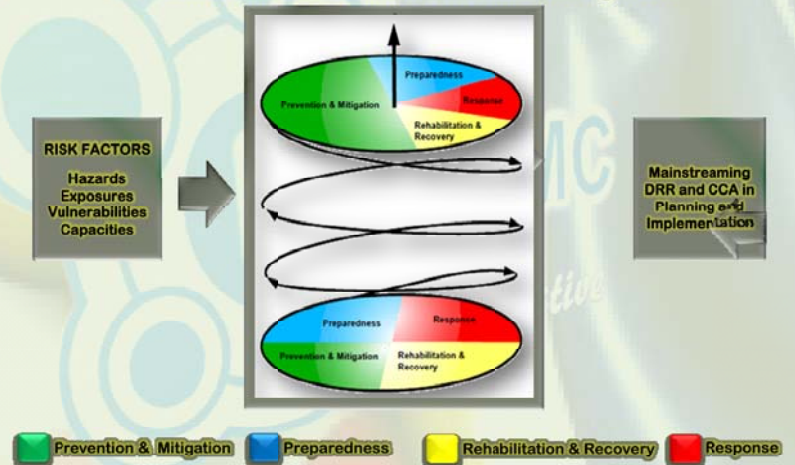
RISK FACTORS

Hazards
Exposures
Vulnerabilities
Capacities

Preparedness
Prevention & Mitigation
Response
Rehabilitation & Recovery

Preparedness
Response
Prevention & Mitigation
Rehabilitation & Recovery

Mainstreaming DRR and CCA in Planning and Implementation

Prevention & Mitigation
Preparedness
Rehabilitation & Recovery
Response